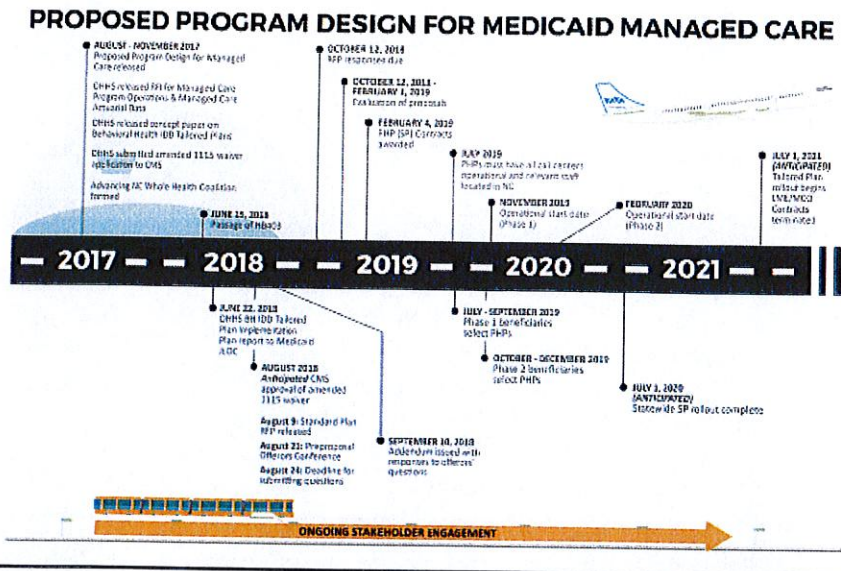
PROPOSED PROGRAM DESIGN FOR MEDICAID MANAGED CARE

AUGUST - NOVEMBER 2017
Proposed Program Design for Managed Care released

DHHS released RFI for Managed Care Program Operations & Managed Care Actuarial Data

DHHS released concept paper on Behavioral Health IDD Tailored Plans

DHHS submitted amended 1115 waiver application to CMS

Advancing NC Whole Health Coalition formed

JUNE 15, 2018
Passage of HB403

OCTOBER 12, 2018
RFP responses due

OCTOBER 12, 2018 - FEBRUARY 1, 2019
Evaluation of proposals

FEBRUARY 4, 2019
PHP (SP) Contracts awarded

JULY 2019
PHPs must have all call centers operational and relevant staff located in NC

NOVEMBER 2019
Operational start date (Phase 1)

FEBRUARY 2020
Operational start date (Phase 2)

JULY 1, 2021 (ANTICIPATED)
Tailored Plan rollout begins LME/MCO Contracts terminated

2017 2018 2019 2020 2021

JUNE 22, 2018
DHHS BH IDD Tailored Plan Implementation Plan report to Medicaid JLOC

AUGUST 2018
Anticipated CMS approval of amended 1115 waiver

August 9: Standard Plan RFP released

August 21: Prepropsal Offerors Conference

August 24: Deadline for submitting questions

SEPTEMBER 10, 2018
Addendum issued with responses to offerors' questions

JULY - SEPTEMBER 2019
Phase 1 beneficiaries select PHPs

OCTOBER - DECEMBER 2019
Phase 2 beneficiaries select PHPs

JULY 1, 2020 (ANTICIPATED)
Statewide SP rollout complete

ONGOING STAKEHOLDER ENGAGEMENT